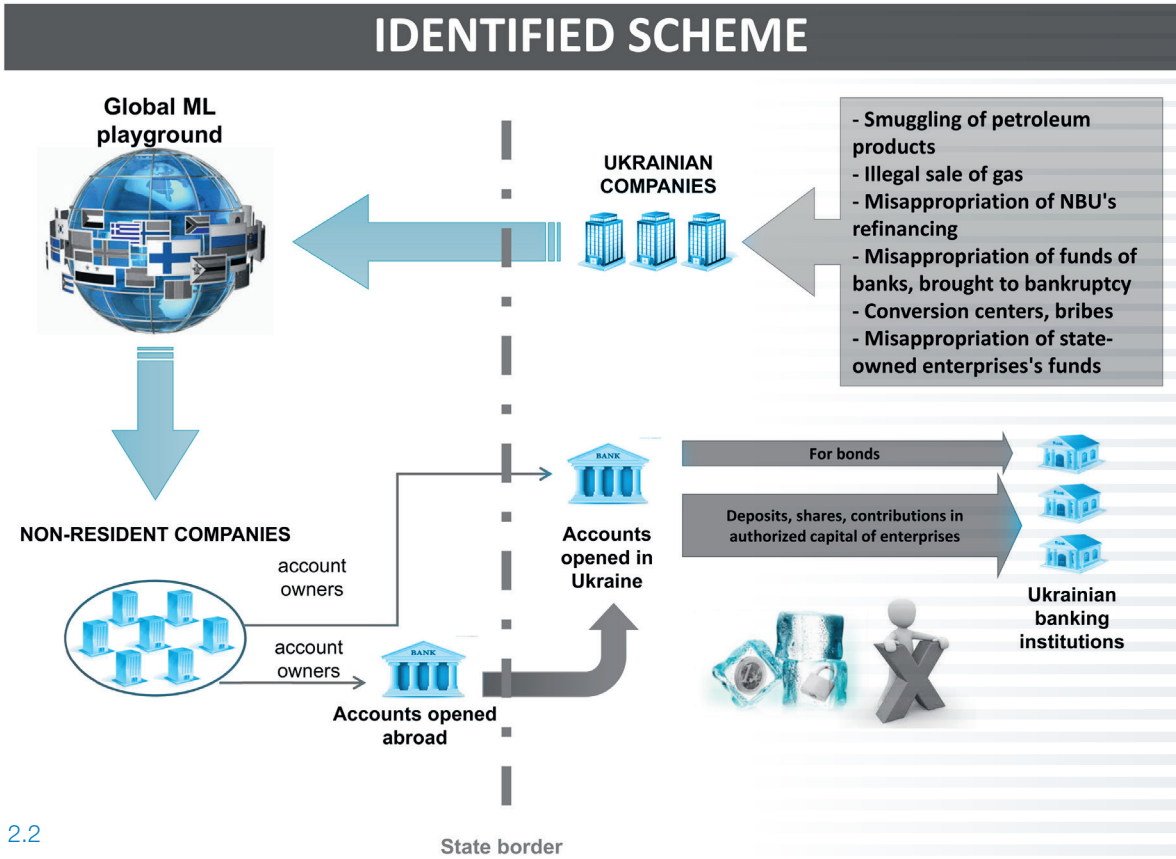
IDENTIFIED SCHEME

Global ML playground

UKRAINIAN COMPANIES

- Smuggling of petroleum products
- Illegal sale of gas
- Misappropriation of NBU's refinancing
- Misappropriation of funds of banks, brought to bankruptcy
- Conversion centers, bribes
- Misappropriation of state-owned enterprises's funds

NON-RESIDENT COMPANIES

account owners

account owners

BANK

Accounts opened abroad

BANK

Accounts opened in Ukraine

For bonds

Deposits, shares, contributions in authorized capital of enterprises

Ukrainian banking institutions

2.2

State border